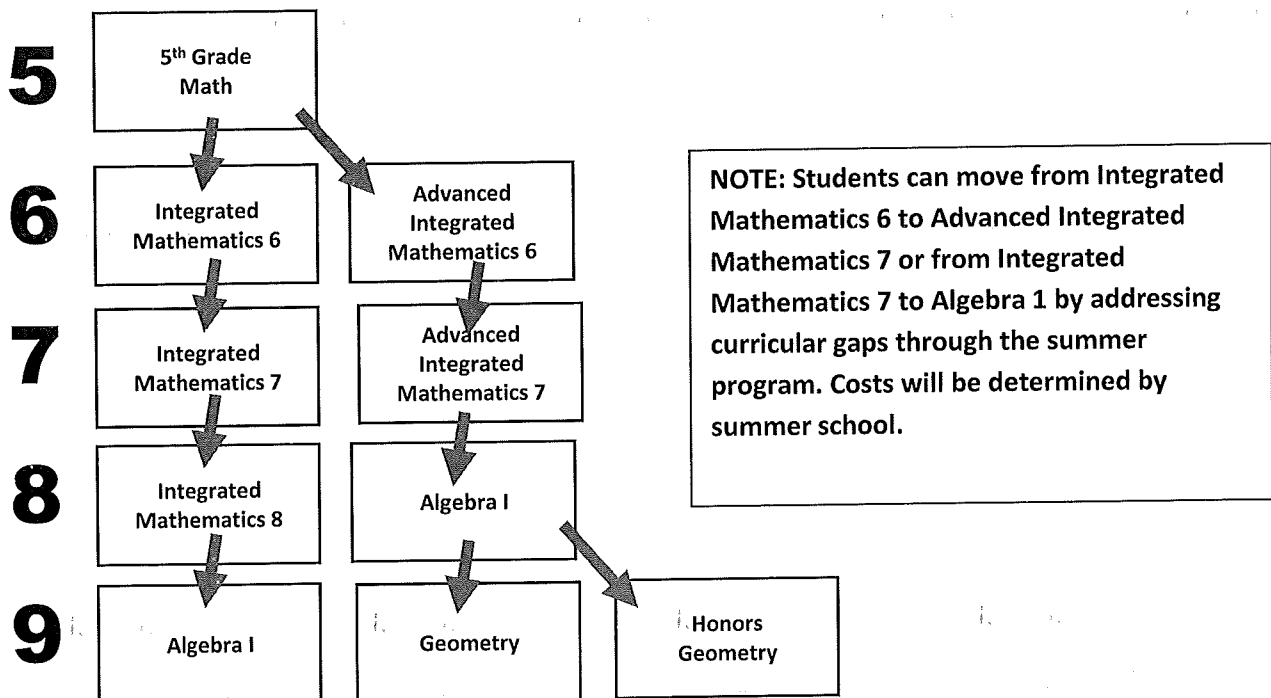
5

5$^{th}$ Grade Math

6

Integrated Mathematics 6

Advanced Integrated Mathematics 6

NOTE: Students can move from Integrated Mathematics 6 to Advanced Integrated Mathematics 7 or from Integrated Mathematics 7 to Algebra 1 by addressing curricular gaps through the summer program. Costs will be determined by summer school.

7

Integrated Mathematics 7

Advanced Integrated Mathematics 7

8

Integrated Mathematics 8

Algebra I

9

Algebra I

Geometry

Honors Geometry